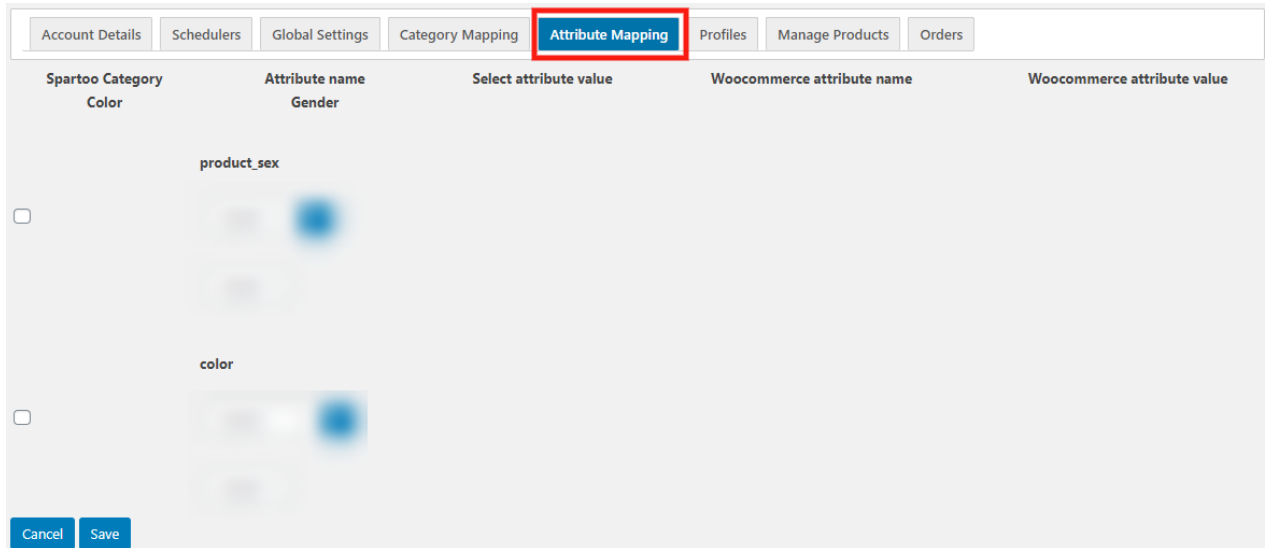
Account Details | Schedulers | Global Settings | Category Mapping | Attribute Mapping | Profiles | Manage Products | Orders

| Spartoo Category Color | Attribute name Gender | Select attribute value | Woocommerce attribute name | Woocommerce attribute value |
|---|---|---|---|---|
| | product_sex | | | |
| | color | | | |

Cancel Save